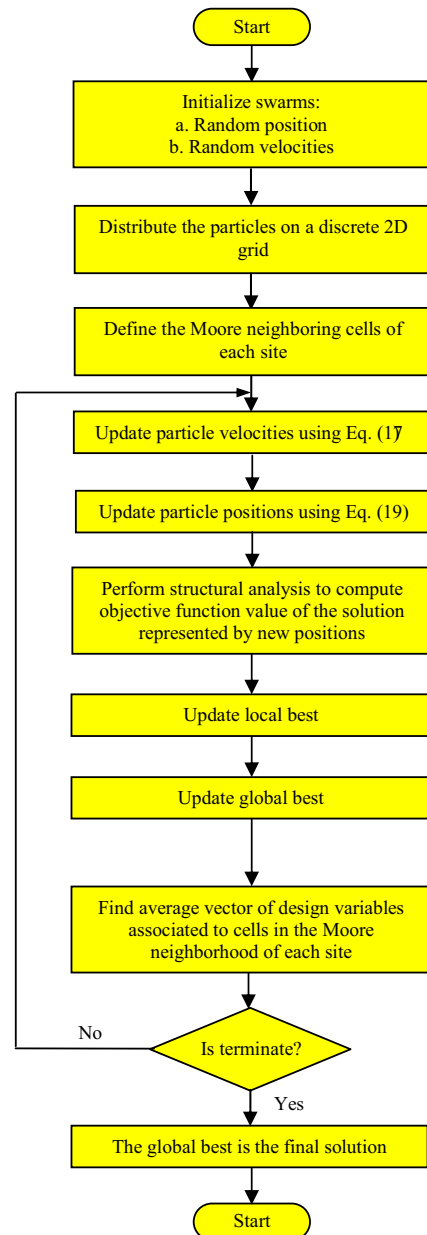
Start

Initialize swarms:
a. Random position
b. Random velocities

Distribute the particles on a discrete 2D grid

Define the Moore neighboring cells of each site

Update particle velocities using Eq. (17)

Update particle positions using Eq. (19)

Perform structural analysis to compute objective function value of the solution represented by new positions

Update local best

Update global best

Find average vector of design variables associated to cells in the Moore neighborhood of each site

No

Is terminate?

Yes

The global best is the final solution

Start